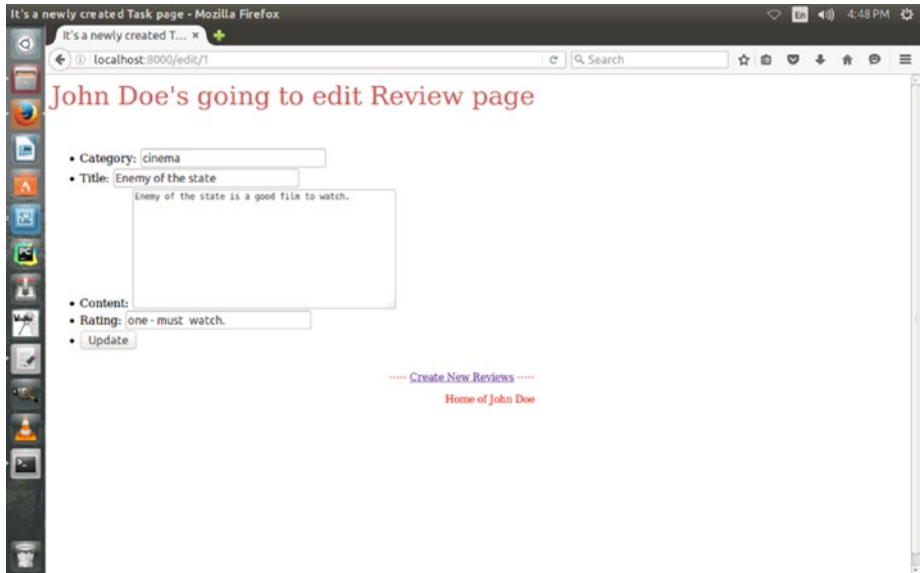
It's a newly created Task page - Mozilla Firefox

En 4:48 PM

It's a newly created T... ×

localhost:8000/edit/1

Search

John Doe's going to edit Review page

• Category: cinema
• Title: Enemy of the state
• Content: Enemy of the state is a good film to watch.
• Rating: one - must watch.
• Update

----- Create New Reviews -----

Home of John Doe